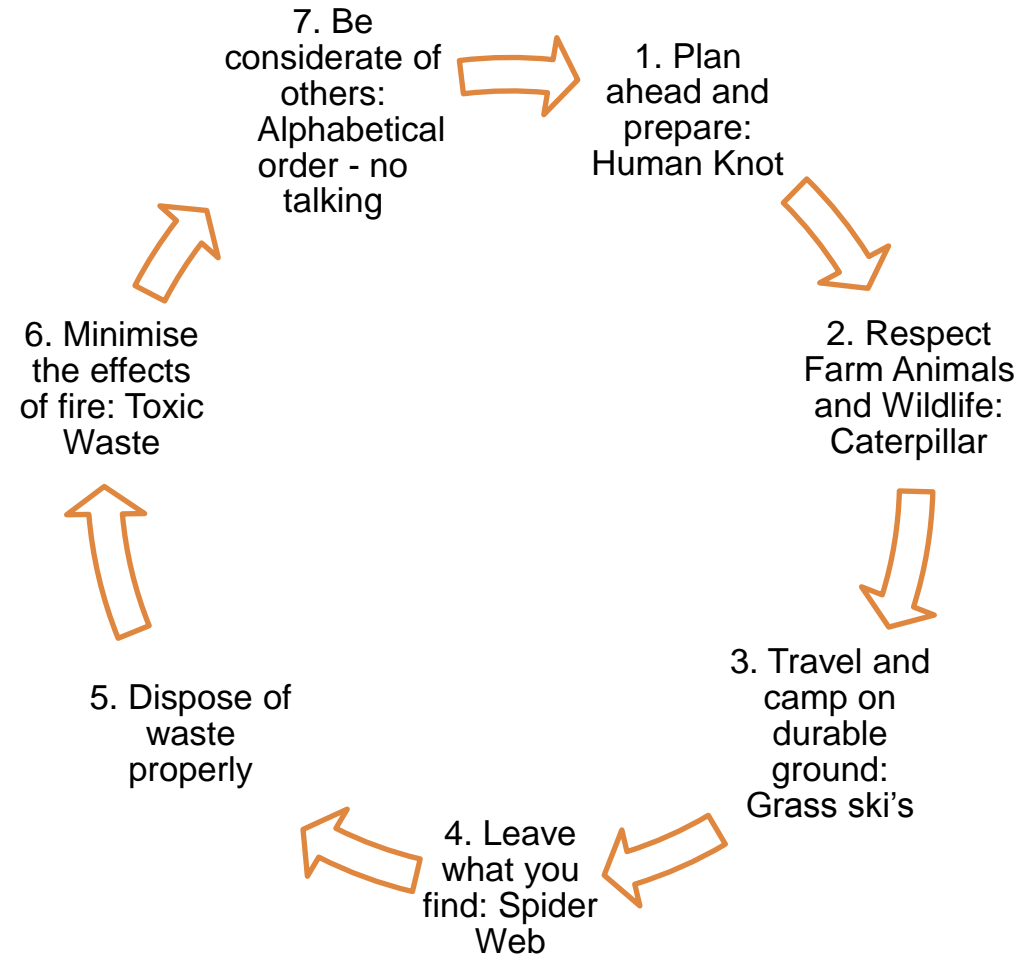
1. Plan ahead and prepare: Human Knot

2. Respect Farm Animals and Wildlife: Caterpillar

3. Travel and camp on durable ground: Grass ski’s

4. Leave what you find: Spider Web

5. Dispose of waste properly

6. Minimise the effects of fire: Toxic Waste

7. Be considerate of others: Alphabetical order - no talking